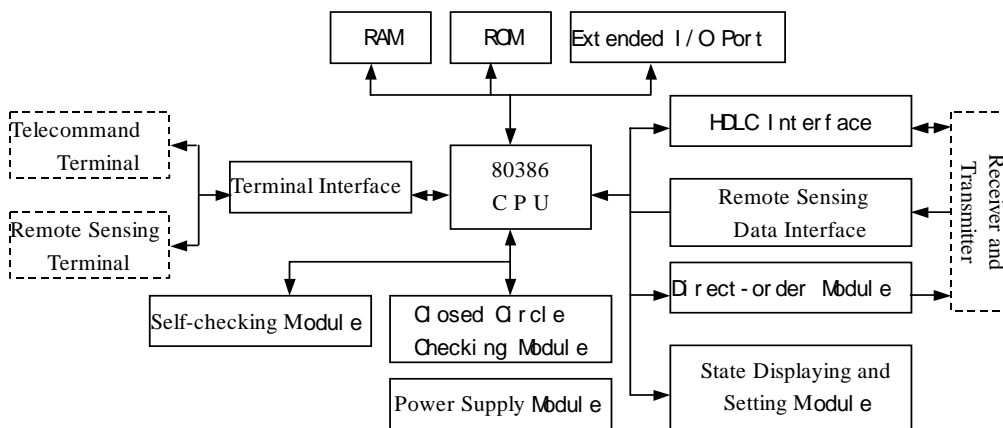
RAM

ROM

Extended I/O Port

Telecommand Terminal

Remote Sensing Terminal

Terminal Interface

80386 CPU

HDLC Interface

Remote Sensing Data Interface

Direct-order Module

State Displaying and Setting Module

Receiver and Transmitter

Self-checking Module

Closed Circle Checking Module

Power Supply Module